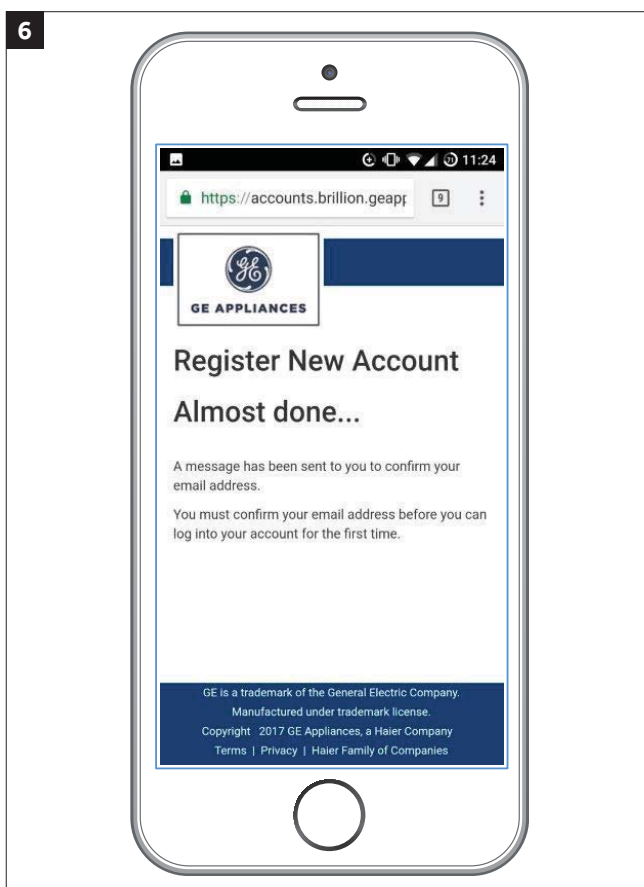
6

11:24

https://accounts.brillion.geapp

9

GE

GE APPLIANCES

Register New Account

Almost done...

A message has been sent to you to confirm your email address.

You must confirm your email address before you can log into your account for the first time.

GE is a trademark of the General Electric Company.
Manufactured under trademark license.
Copyright 2017 GE Appliances, a Haier Company
Terms | Privacy | Haier Family of Companies